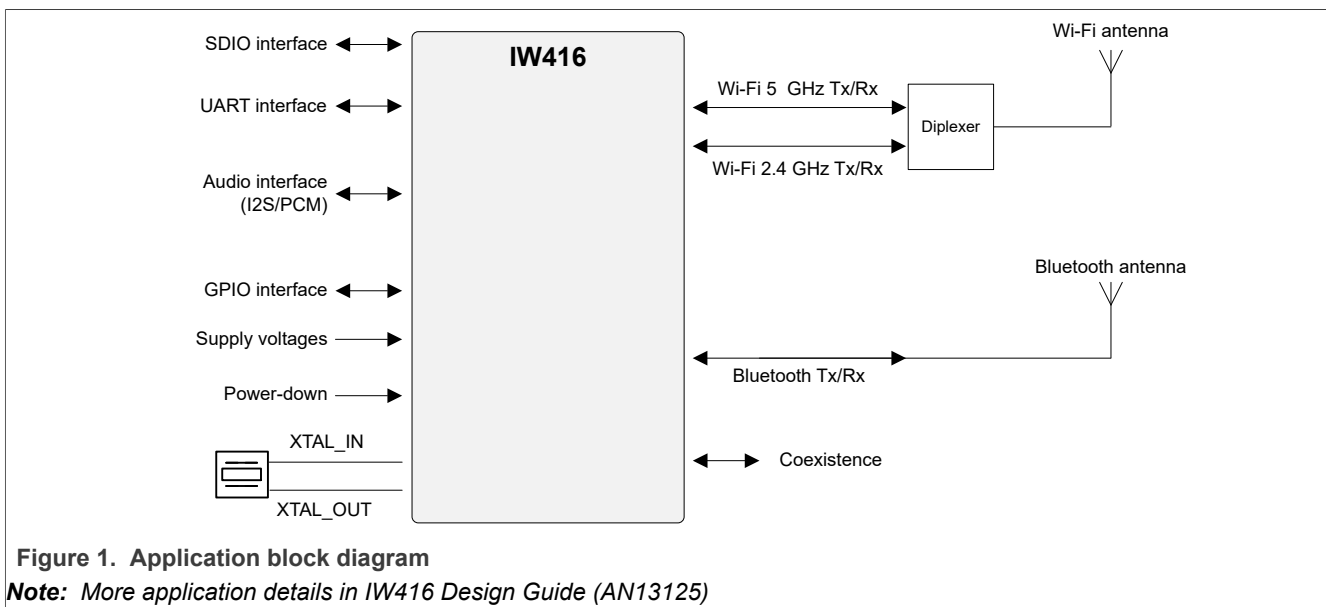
SDIO interface
UART interface
Audio interface (I2S/PCM)
GPIO interface
Supply voltages
Power-down
XTAL_IN
XTAL_OUT
IW416
Wi-Fi 5 GHz Tx/Rx
Wi-Fi 2.4 GHz Tx/Rx
Diplexer
Wi-Fi antenna
Bluetooth antenna
Bluetooth Tx/Rx
Coexistence

Figure 1. Application block diagram

*Note:* More application details in IW416 Design Guide (AN13125)